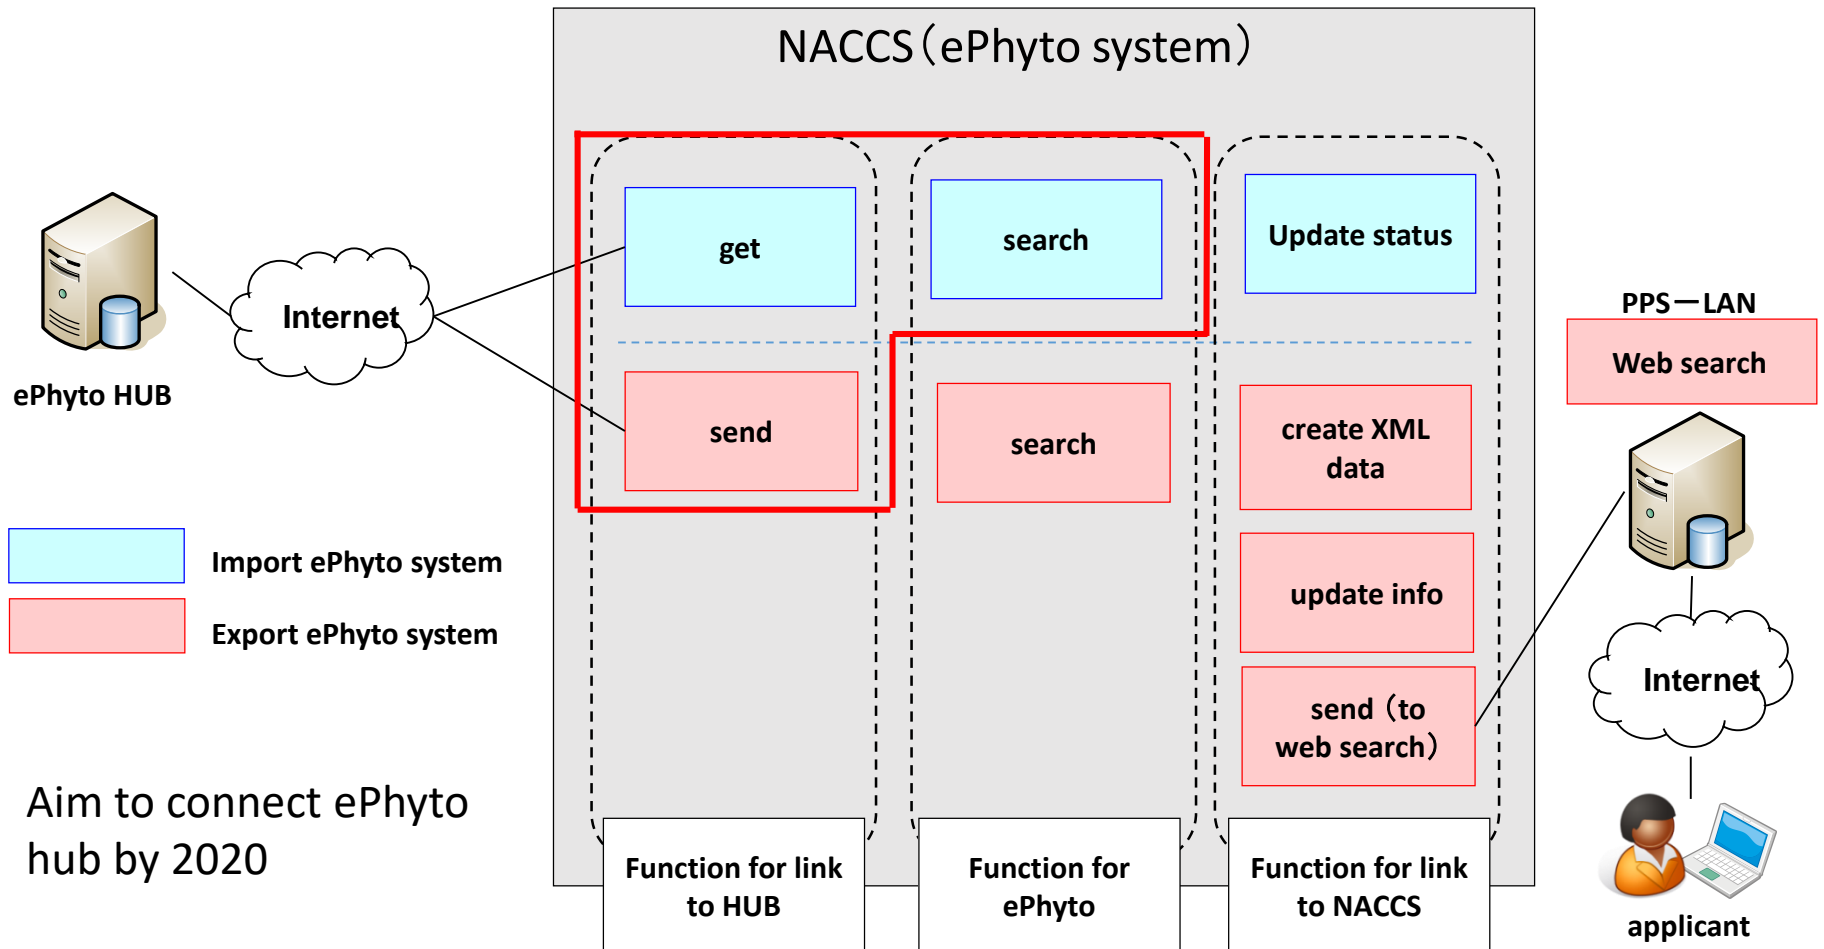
NACCS（ePhyto system）

ePhyto HUB

Internet

get

search

Update status

send

search

create XML data

update info

send（to web search）

PPS－LAN

Web search

Internet

applicant

Import ePhyto system

Export ePhyto system

Aim to connect ePhyto hub by 2020

Function for link to HUB

Function for ePhyto

Function for link to NACCS